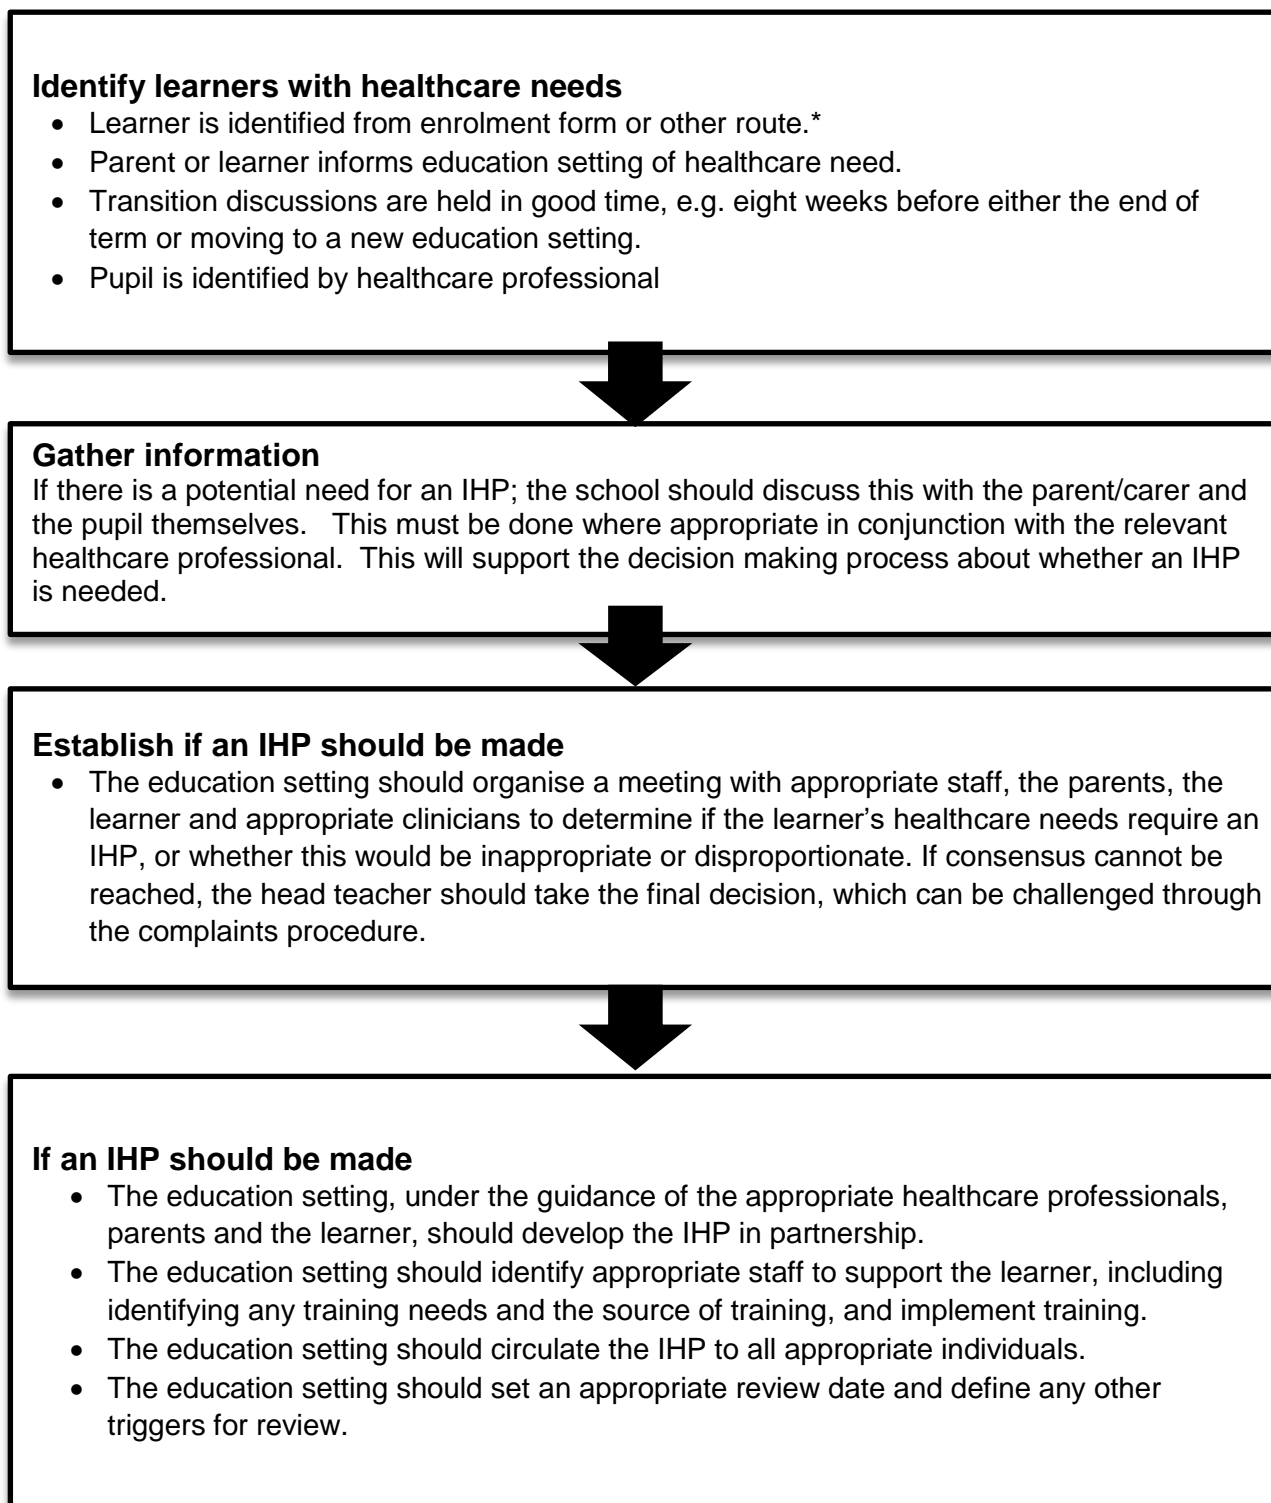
**Identify learners with healthcare needs**

- Learner is identified from enrolment form or other route.*
- Parent or learner informs education setting of healthcare need.
- Transition discussions are held in good time, e.g. eight weeks before either the end of term or moving to a new education setting.
- Pupil is identified by healthcare professional

**Gather information**

If there is a potential need for an IHP; the school should discuss this with the parent/carer and the pupil themselves. This must be done where appropriate in conjunction with the relevant healthcare professional. This will support the decision making process about whether an IHP is needed.

**Establish if an IHP should be made**

- The education setting should organise a meeting with appropriate staff, the parents, the learner and appropriate clinicians to determine if the learner's healthcare needs require an IHP, or whether this would be inappropriate or disproportionate. If consensus cannot be reached, the head teacher should take the final decision, which can be challenged through the complaints procedure.

**If an IHP should be made**

- The education setting, under the guidance of the appropriate healthcare professionals, parents and the learner, should develop the IHP in partnership.
- The education setting should identify appropriate staff to support the learner, including identifying any training needs and the source of training, and implement training.
- The education setting should circulate the IHP to all appropriate individuals.
- The education setting should set an appropriate review date and define any other triggers for review.